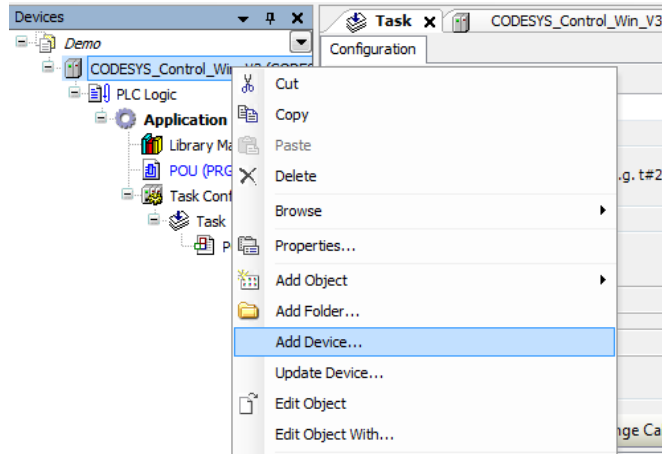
Devices
Demo
CODESYS_Control_Win_V3 (CODES
PLC Logic
Application
Library Ma
POU (PRG
Task Conf
Task
P

Task
CODESYS_Control_Win_V3
Configuration
.g. t#2
nge Ca

Cut
Copy
Paste
Delete
Browse
Properties...
Add Object
Add Folder...
Add Device...
Update Device...
Edit Object
Edit Object With...